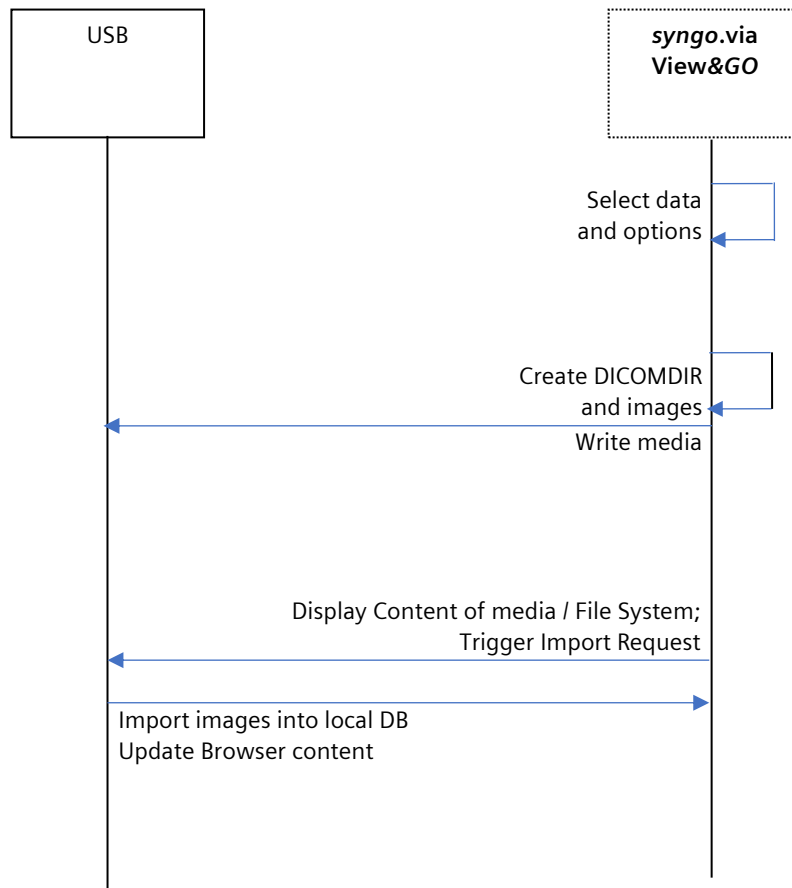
USB

syngo.via
View&GO

Select data
and options

Create DICOMDIR
and images

Write media

Display Content of media / File System;
Trigger Import Request

Import images into local DB
Update Browser content